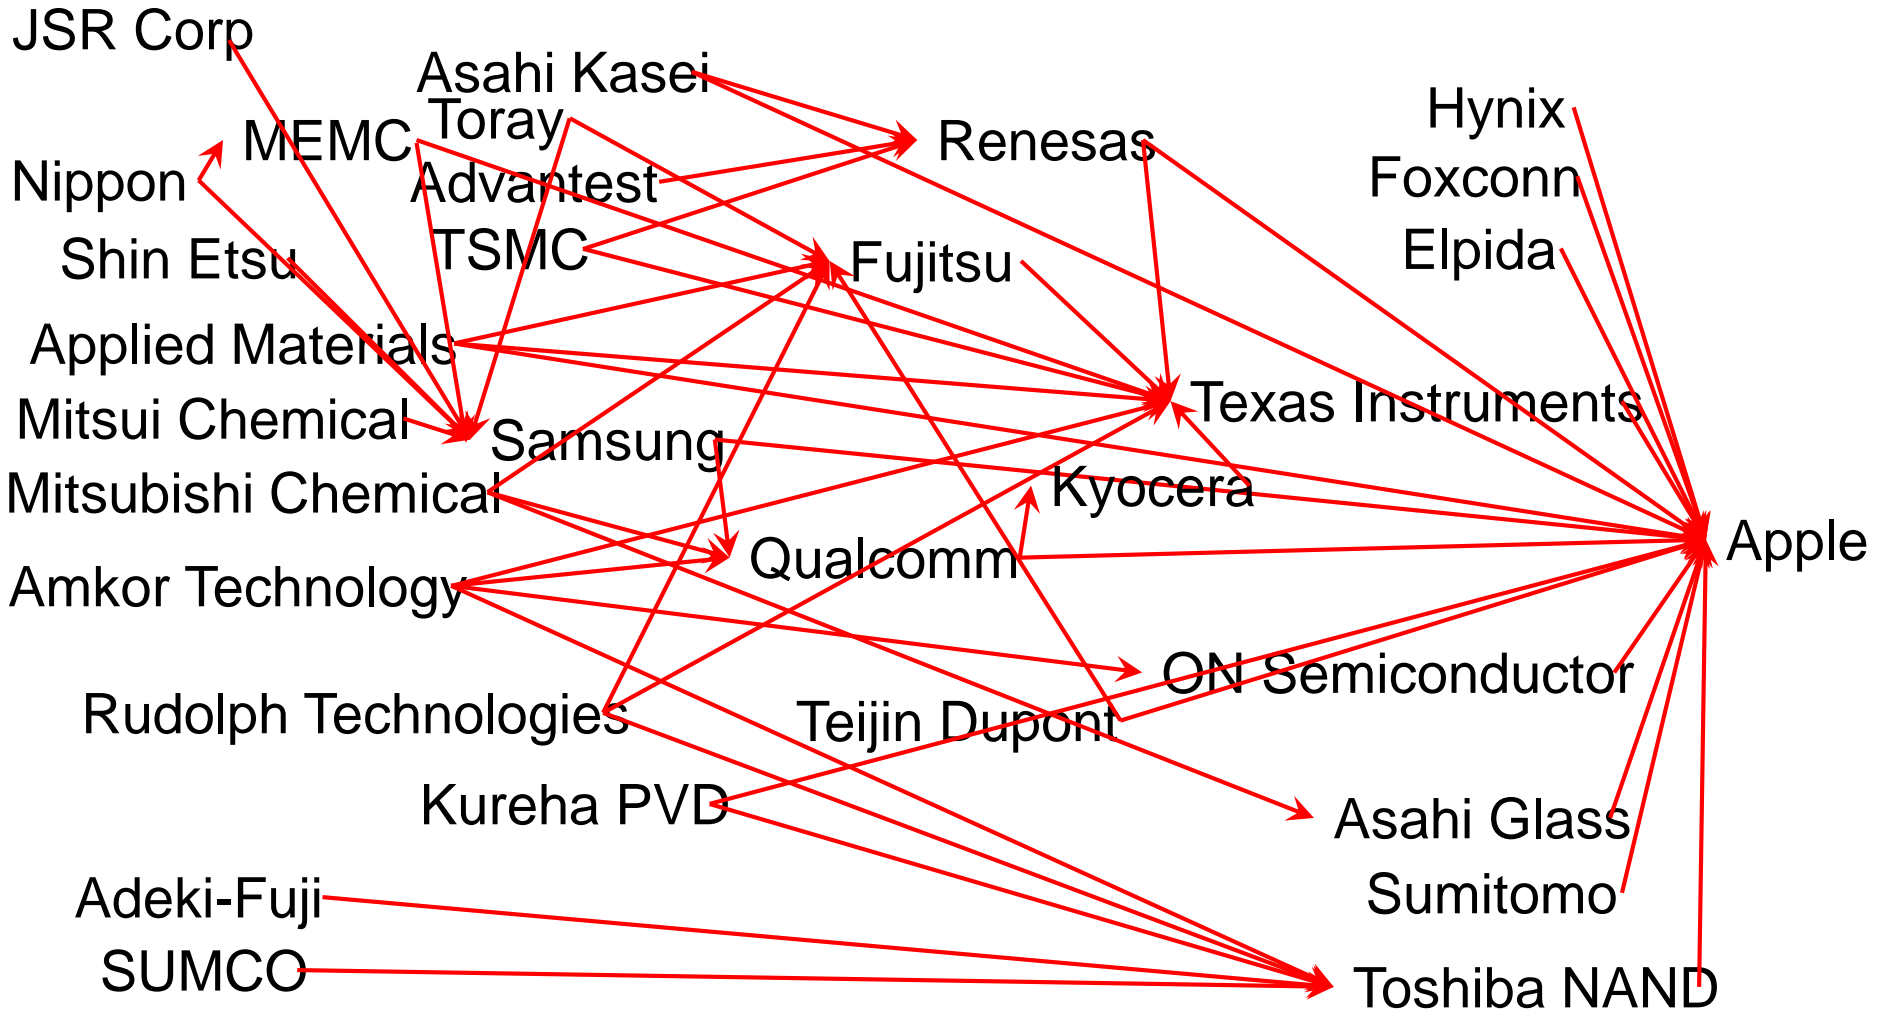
JSR Corp
Asahi Kasei
Toray
MEMC
Nippon
Advantest
Shin Etsu
TSMC
Applied Materials
Mitsui Chemical
Samsung
Mitsubishi Chemical
Amkor Technology
Rudolph Technologies
Kureha PVD
Adeki-Fuji
SUMCO
Renesas
Fujitsu
Texas Instruments
Kyocera
Qualcomm
ON Semiconductor
Teijin Dupont
Asahi Glass
Toshiba NAND
Hynix
Foxconn
Elpida
Apple
Sumitomo